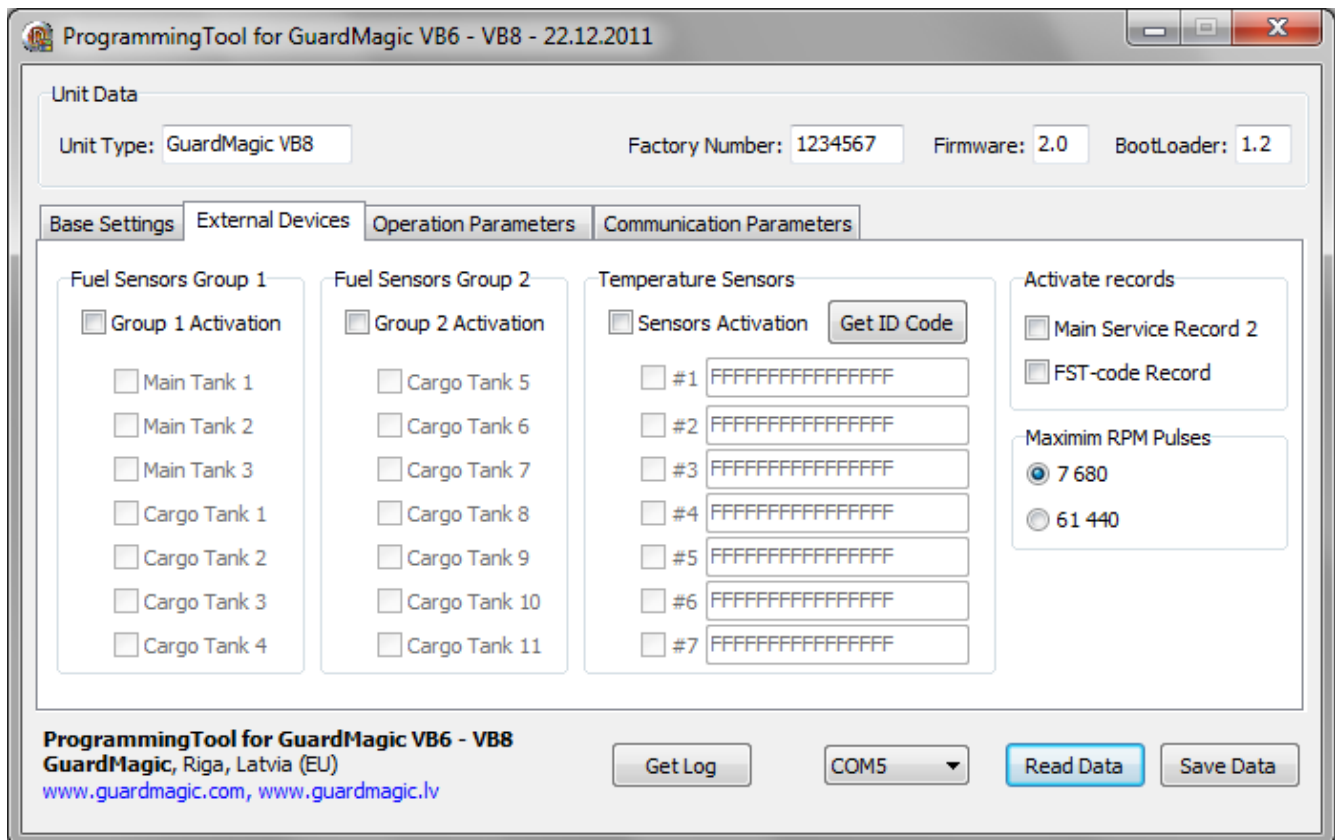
ProgrammingTool for GuardMagic VB6 - VB8 - 22.12.2011

Unit Data

Unit Type: GuardMagic VB8

Factory Number: 1234567

Firmware: 2.0

BootLoader: 1.2

Base Settings | External Devices | Operation Parameters | Communication Parameters

Fuel Sensors Group 1

Group 1 Activation

Main Tank 1
Main Tank 2
Main Tank 3
Cargo Tank 1
Cargo Tank 2
Cargo Tank 3
Cargo Tank 4

Fuel Sensors Group 2

Group 2 Activation

Cargo Tank 5
Cargo Tank 6
Cargo Tank 7
Cargo Tank 8
Cargo Tank 9
Cargo Tank 10
Cargo Tank 11

Temperature Sensors

Sensors Activation

Get ID Code

#1 FFFFFFFFFFFFFFFF
#2 FFFFFFFFFFFFFFFF
#3 FFFFFFFFFFFFFFFF
#4 FFFFFFFFFFFFFFFF
#5 FFFFFFFFFFFFFFFF
#6 FFFFFFFFFFFFFFFF
#7 FFFFFFFFFFFFFFFF

Activate records

Main Service Record 2
FST-code Record

Maximim RPM Pulses

7 680
61 440

ProgrammingTool for GuardMagic VB6 - VB8
GuardMagic, Riga, Latvia (EU)
www.guardmagic.com, www.guardmagic.lv

Get Log

COM5

Read Data

Save Data